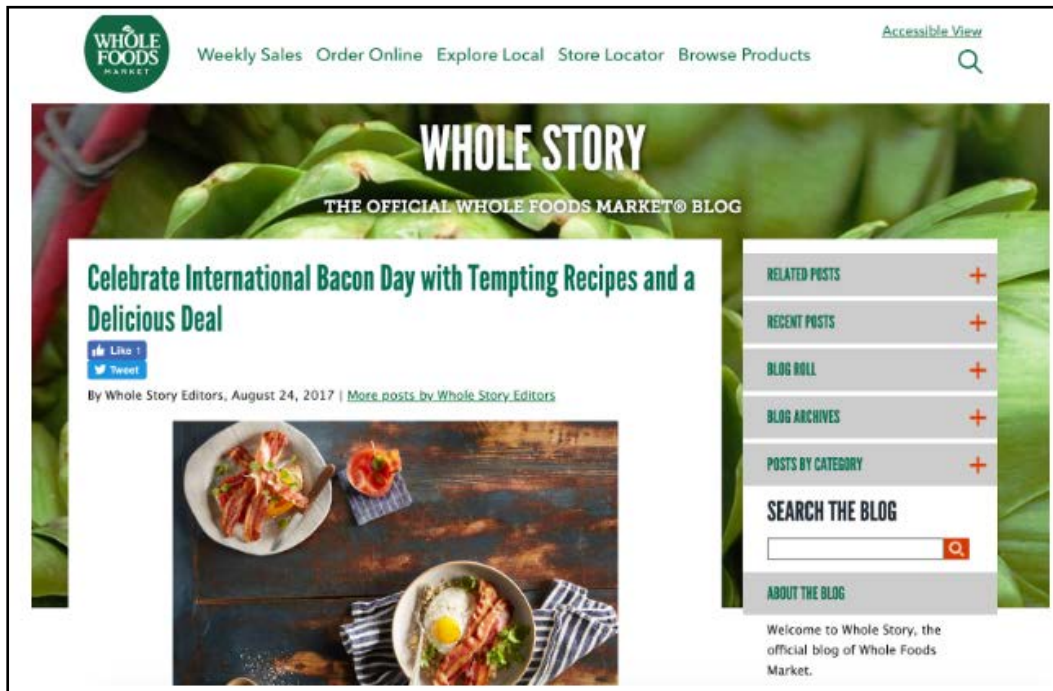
WHOLE FOODS MARKET

Weekly Sales Order Online Explore Local Store Locator Browse Products

Accessible View

WHOLE STORY

THE OFFICIAL WHOLE FOODS MARKET® BLOG

Celebrate International Bacon Day with Tempting Recipes and a Delicious Deal

Like 1

Tweet

By Whole Story Editors, August 24, 2017 | More posts by Whole Story Editors

RELATED POSTS +

RECENT POSTS +

BLOG ROLL +

BLOG ARCHIVES +

POSTS BY CATEGORY +

SEARCH THE BLOG

ABOUT THE BLOG

Welcome to Whole Story, the official blog of Whole Foods Market.